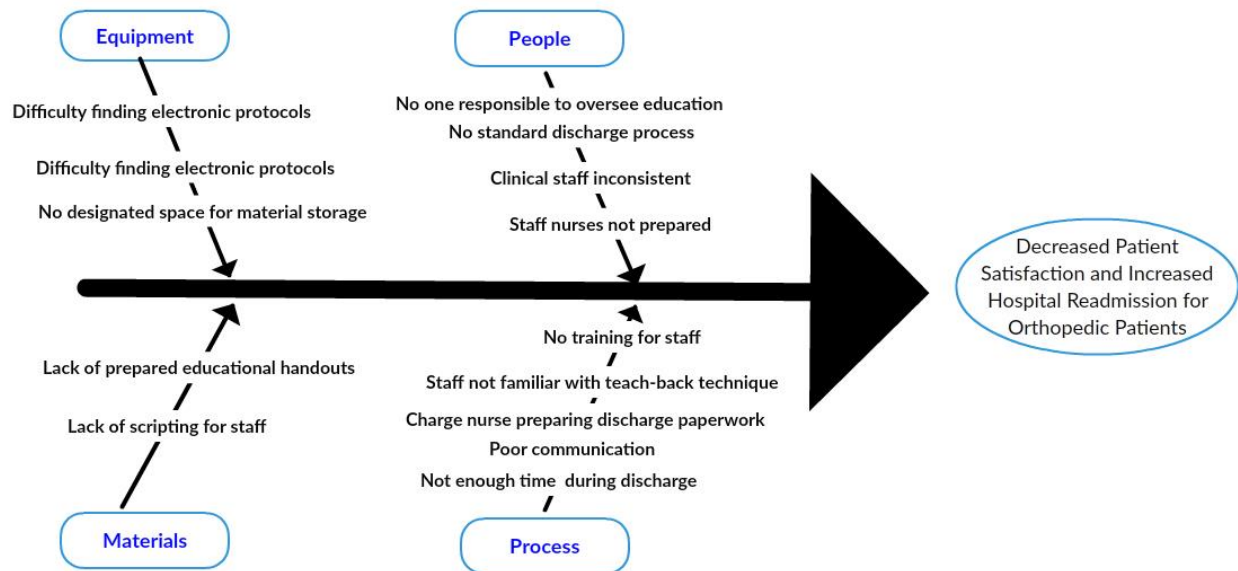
Equipment

Difficulty finding electronic protocols

Difficulty finding electronic protocols

No designated space for material storage

People

No one responsible to oversee education

No standard discharge process

Clinical staff inconsistent

Staff nurses not prepared

Decreased Patient Satisfaction and Increased Hospital Readmission for Orthopedic Patients

Lack of prepared educational handouts

Lack of scripting for staff

Materials

No training for staff

Staff not familiar with teach-back technique

Charge nurse preparing discharge paperwork

Poor communication

Not enough time during discharge

Process